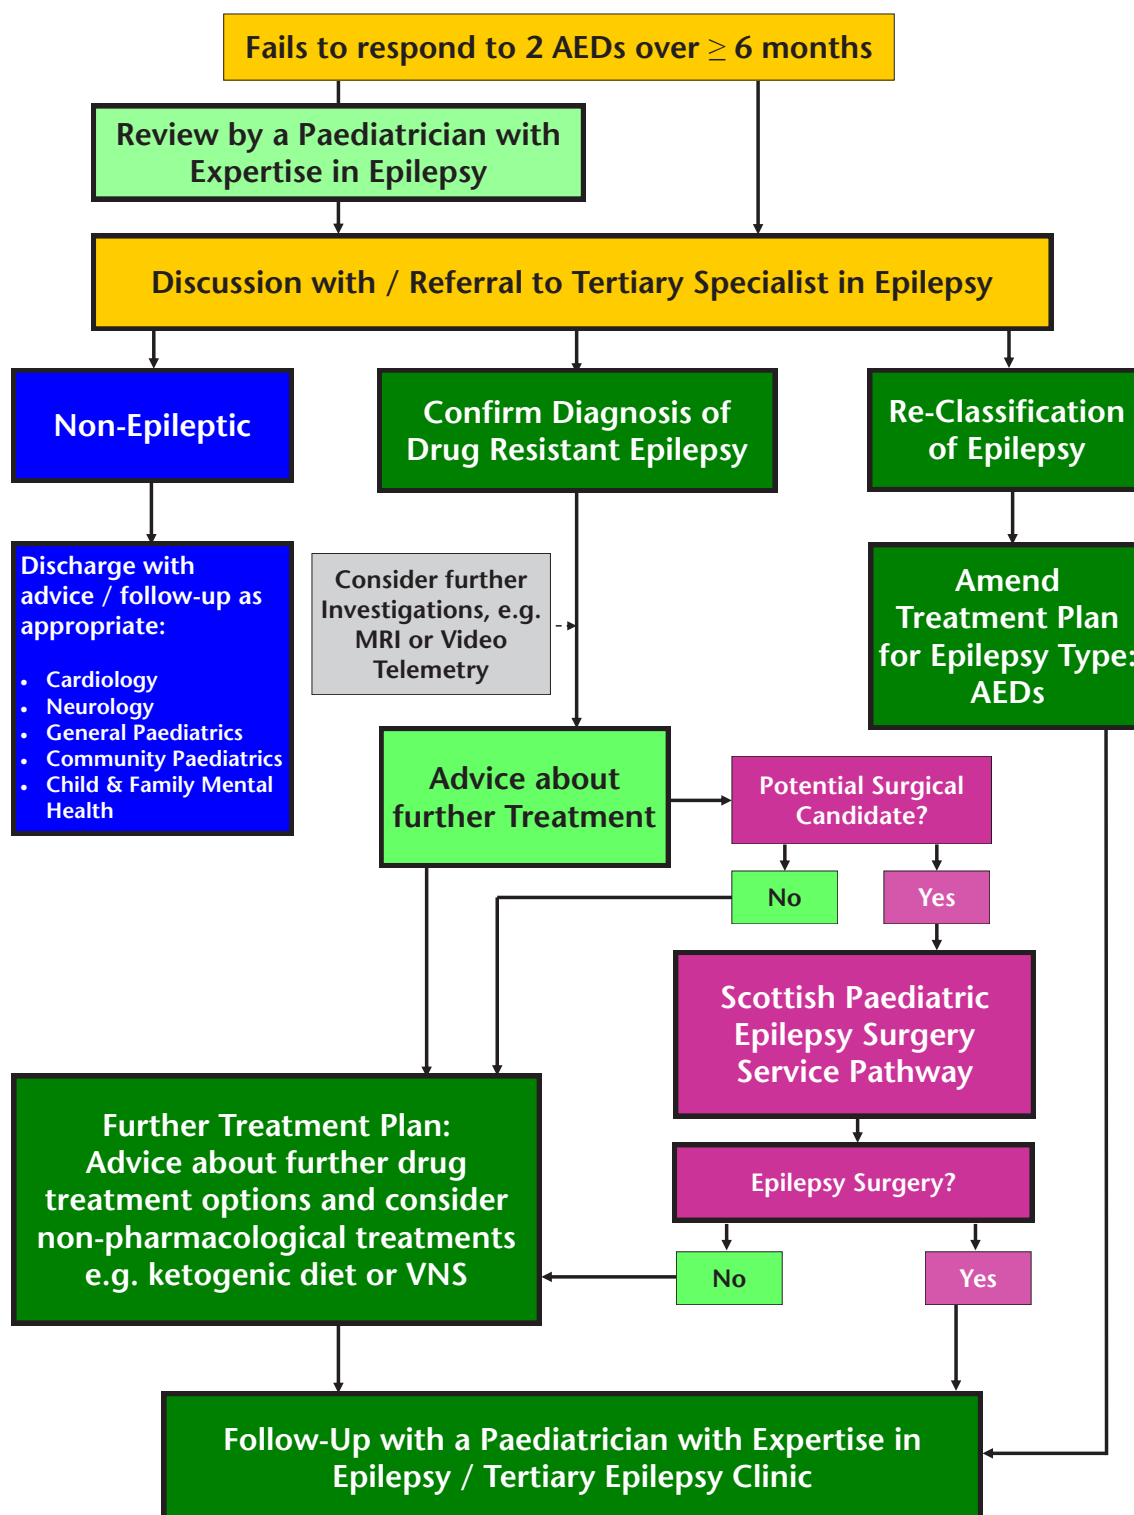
Fails to respond to 2 AEDs over $\geq$ 6 months

Review by a Paediatrician with Expertise in Epilepsy

Discussion with / Referral to Tertiary Specialist in Epilepsy

Non-Epileptic

Confirm Diagnosis of Drug Resistant Epilepsy

Re-Classification of Epilepsy

Discharge with advice / follow-up as appropriate:

- Cardiology
- Neurology
- General Paediatrics
- Community Paediatrics
- Child & Family Mental Health

Consider further Investigations, e.g. MRI or Video Telemetry

Amend Treatment Plan for Epilepsy Type: AEDs

Advice about further Treatment

Potential Surgical Candidate?

No

Yes

Scottish Paediatric Epilepsy Surgery Service Pathway

Further Treatment Plan: Advice about further drug treatment options and consider non-pharmacological treatments e.g. ketogenic diet or VNS

Epilepsy Surgery?

No

Yes

Follow-Up with a Paediatrician with Expertise in Epilepsy / Tertiary Epilepsy Clinic